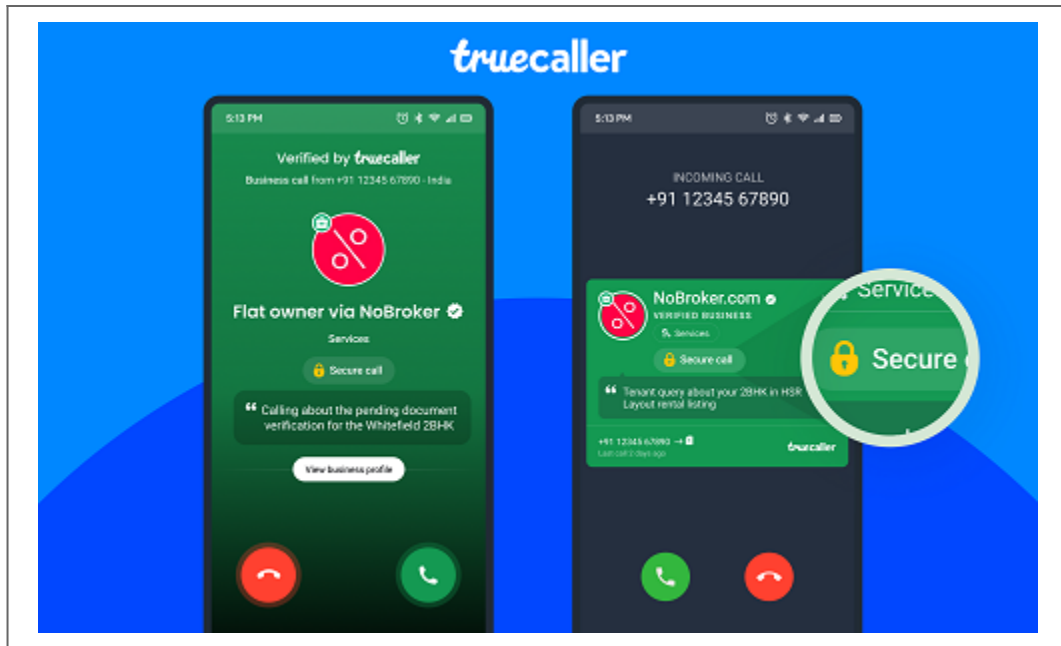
truecaller

5:13 PM

Verified by truecaller

Business call from +91 12345 67890 · India

Flat owner via NoBroker

Services

Secure call

Calling about the pending document verification for the Whitefield 2BHK

View business profile

5:13 PM

INCOMING CALL

+91 12345 67890

NoBroker.com

VERIFIED BUSINESS

Services

Secure call

Tenant query about your 2BHK in HSR Layout rental listing

+91 12345 67890

Last call 2 days ago

truecaller

Service

Secure